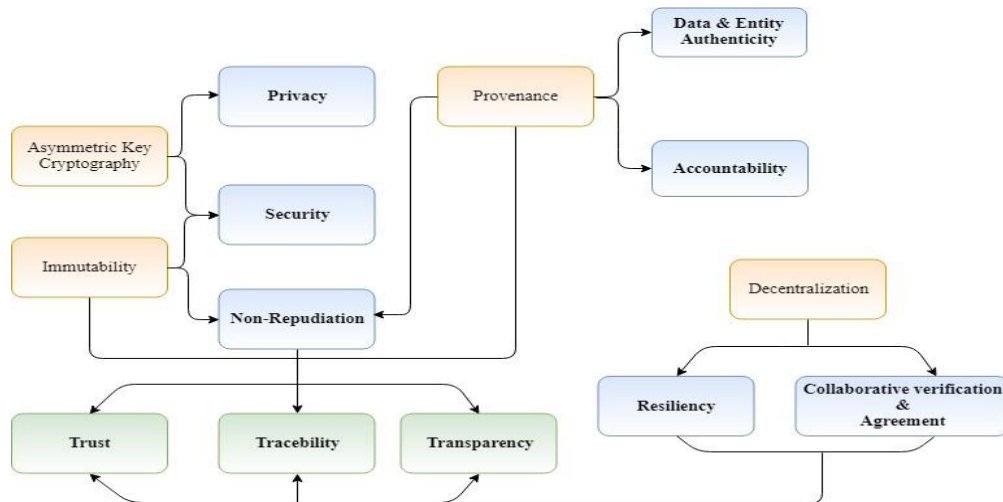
Data & Entity Authenticity

Privacy

Provenance

Asymmetric Key Cryptography

Accountability

Security

Immutability

Decentralization

Non-Repudiation

Resiliency

Collaborative verification & Agreement

Trust

Tracebility

Transparency